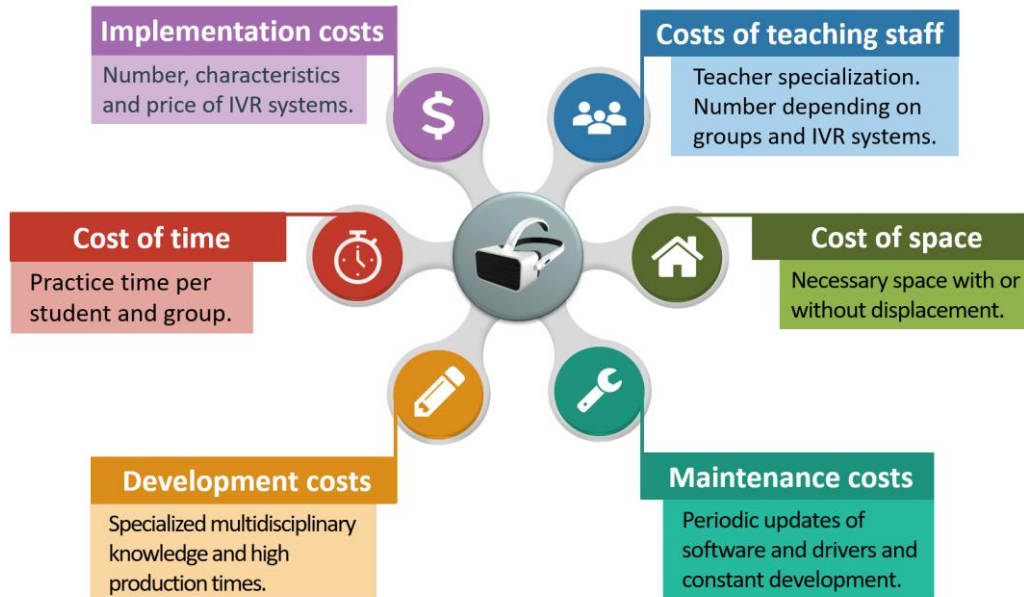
Implementation costs

Number, characteristics and price of IVR systems.

$

Costs of teaching staff

Teacher specialization. Number depending on groups and IVR systems.

Cost of time

Practice time per student and group.

Cost of space

Necessary space with or without displacement.

Development costs

Specialized multidisciplinary knowledge and high production times.

Maintenance costs

Periodic updates of software and drivers and constant development.